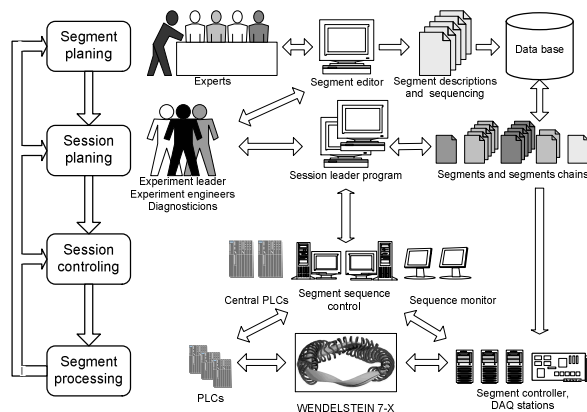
Segment planing

Session planing

Session controling

Segment processing

Experts

Segment editor

Segment descriptions and sequencing

Data base

Experiment leader
Experiment engineers
Diagnosticians

Session leader program

Segments and segments chains

Central PLCs

Segment sequence control

Sequence monitor

PLCs

WENDELSTEIN 7-X

Segment controller, DAQ stations